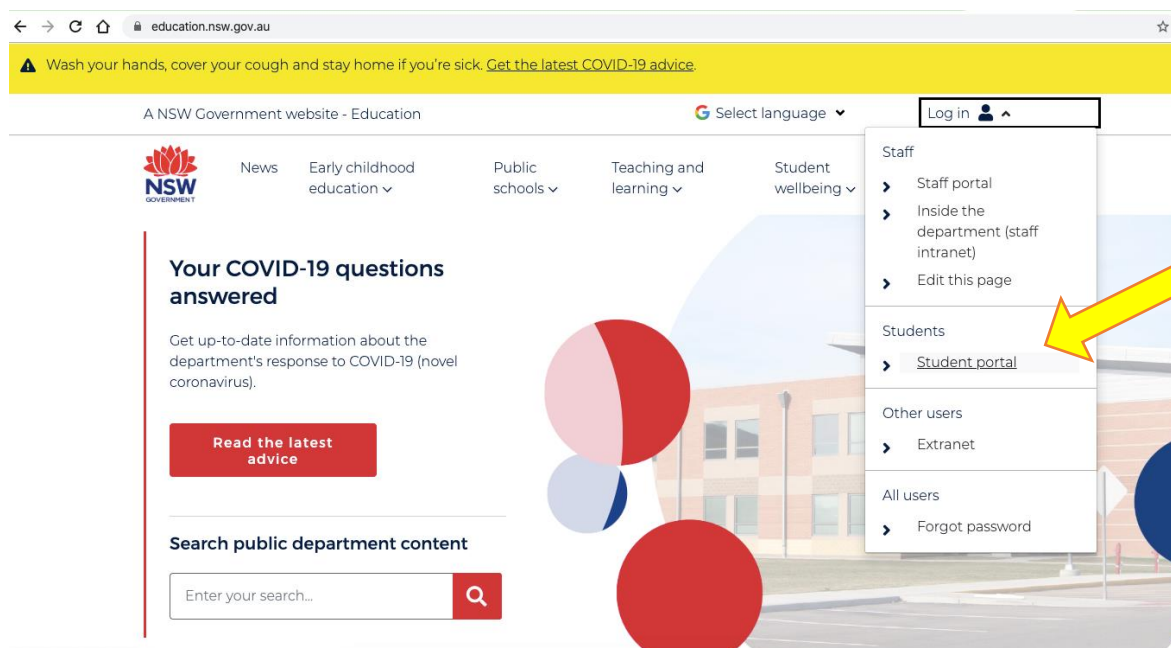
education.nsw.gov.au

Wash your hands, cover your cough and stay home if you're sick. Get the latest COVID-19 advice.

A NSW Government website - Education

Select language

Log in

NSW GOVERNMENT

News

Early childhood education

Public schools

Teaching and learning

Student wellbeing

Staff

Staff portal

Inside the department (staff intranet)

Edit this page

Students

Student portal

Other users

Extranet

All users

Forgot password

Your COVID-19 questions answered

Get up-to-date information about the department's response to COVID-19 (novel coronavirus).

Read the latest advice

Search public department content

Enter your search...